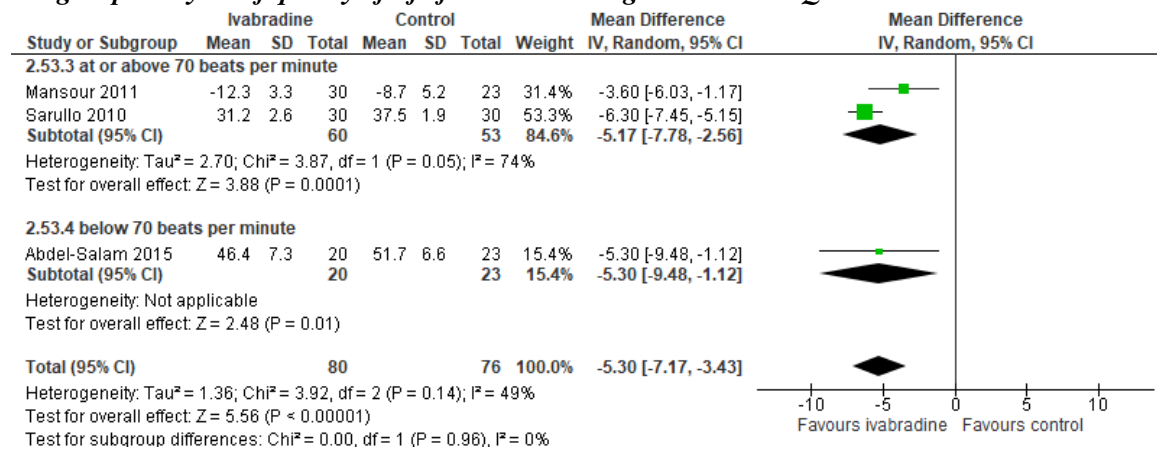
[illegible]

| Study or Subgroup | Ivabradine Mean | Ivabradine SD | Ivabradine Total | Control Mean | Control SD | Control Total | Weight | Mean Difference IV, Random, 95% CI |
|---|---|---|---|---|---|---|---|---|
| **2.53.3 at or above 70 beats per minute** | | | | | | | | |
| Mansour 2011 | -12.3 | 3.3 | 30 | -8.7 | 5.2 | 23 | 31.4% | -3.60 [-6.03, -1.17] |
| Sarullo 2010 | 31.2 | 2.6 | 30 | 37.5 | 1.9 | 30 | 53.3% | -6.30 [-7.45, -5.15] |
| **Subtotal (95% CI)** | | | **60** | | | **53** | **84.6%** | **-5.17 [-7.78, -2.56]** |

Heterogeneity: Tau² = 2.70; Chi² = 3.87, df = 1 (P = 0.05); I² = 74%
Test for overall effect: Z = 3.88 (P = 0.0001)

| Study or Subgroup | Ivabradine Mean | Ivabradine SD | Ivabradine Total | Control Mean | Control SD | Control Total | Weight | Mean Difference IV, Random, 95% CI |
|---|---|---|---|---|---|---|---|---|
| **2.53.4 below 70 beats per minute** | | | | | | | | |
| Abdel-Salam 2015 | 46.4 | 7.3 | 20 | 51.7 | 6.6 | 23 | 15.4% | -5.30 [-9.48, -1.12] |
| **Subtotal (95% CI)** | | | **20** | | | **23** | **15.4%** | **-5.30 [-9.48, -1.12]** |

Heterogeneity: Not applicable
Test for overall effect: Z = 2.48 (P = 0.01)

**Total (95% CI)** **80** **76** **100.0%** **-5.30 [-7.17, -3.43]**

Heterogeneity: Tau² = 1.36; Chi² = 3.92, df = 2 (P = 0.14); I² = 49%
Test for overall effect: Z = 5.56 (P < 0.00001)
Test for subgroup differences: Chi² = 0.00, df = 1 (P = 0.96), I² = 0%

Mean Difference
IV, Random, 95% CI

-10 -5 0 5 10
Favours ivabradine Favours control